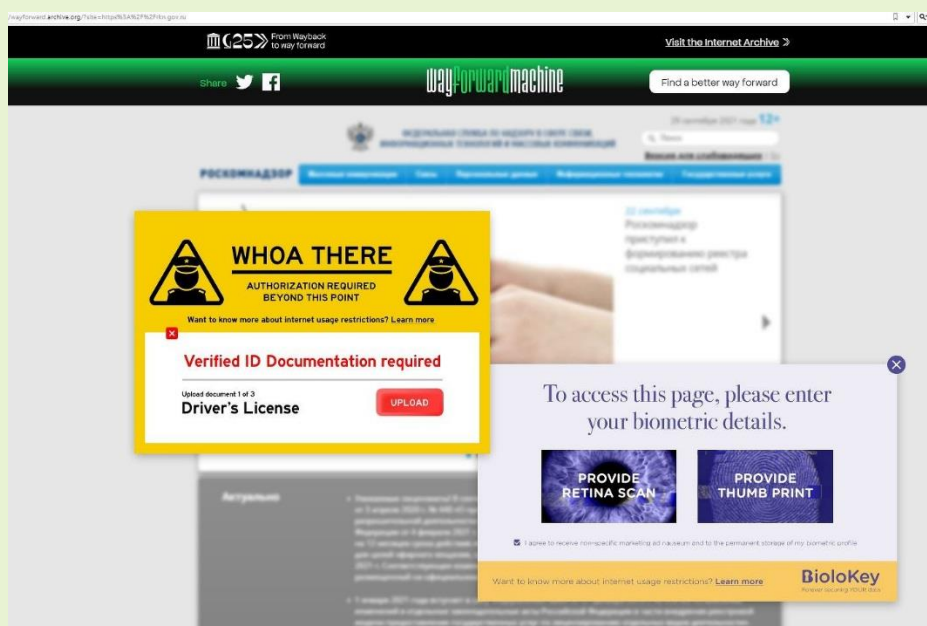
wayforward.archive.org/?site=https%3A%2F%2Frkn.gov.ru

25 From Wayback to way forward

Visit the Internet Archive

Share

wayforwardmachine

Find a better way forward

РОСКОМНАДЗОР

22 сентября

Роскомнадзор приступил к формированию реестра социальных сетей

Актуально

WHOA THERE

AUTHORIZATION REQUIRED BEYOND THIS POINT

Want to know more about internet usage restrictions? Learn more

Verified ID Documentation required

Upload document 1 of 3

Driver's License

UPLOAD

To access this page, please enter your biometric details.

PROVIDE RETINA SCAN

PROVIDE THUMB PRINT

I agree to receive non-specific marketing ad nauseum and to the permanent storage of my biometric profile

Want to know more about internet usage restrictions? Learn more

BioloKey

Forever securing YOUR data